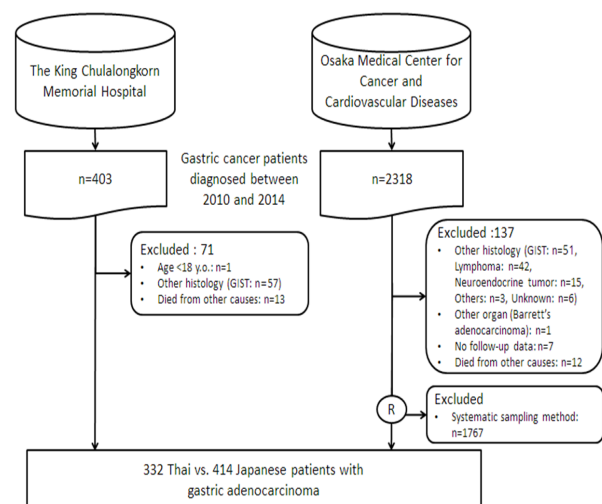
The King Chulalongkorn Memorial Hospital

Osaka Medical Center for Cancer and Cardiovascular Diseases

n=403

Gastric cancer patients diagnosed between 2010 and 2014

n=2318

Excluded : 71
• Age <18 y.o.: n=1
• Other histology (GIST: n=57)
• Died from other causes: n=13

Excluded :137
• Other histology (GIST: n=51, Lymphoma: n=42, Neuroendocrine tumor: n=15, Others: n=3, Unknown: n=6)
• Other organ (Barrett's adenocarcinoma): n=1
• No follow-up data: n=7
• Died from other causes: n=12

R

Excluded
• Systematic sampling method: n=1767

332 Thai vs. 414 Japanese patients with gastric adenocarcinoma